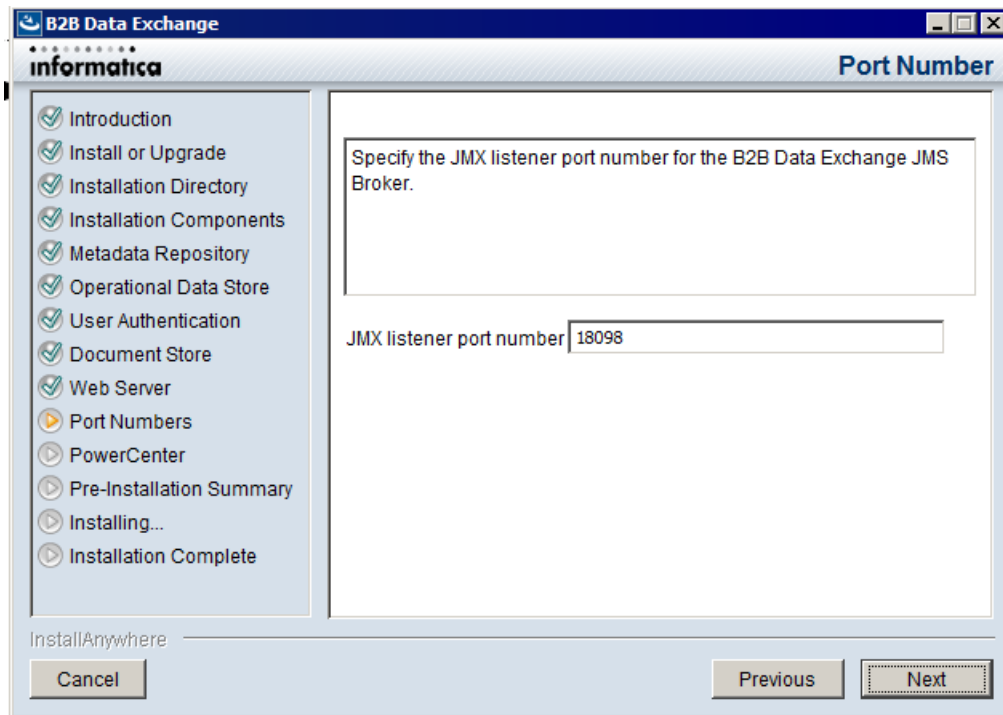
B2B Data Exchange

informatica

Port Number

Introduction
Install or Upgrade
Installation Directory
Installation Components
Metadata Repository
Operational Data Store
User Authentication
Document Store
Web Server
Port Numbers
PowerCenter
Pre-Installation Summary
Installing...
Installation Complete

Specify the JMX listener port number for the B2B Data Exchange JMS Broker.

JMX listener port number 18098

InstallAnywhere

Cancel

Previous

Next